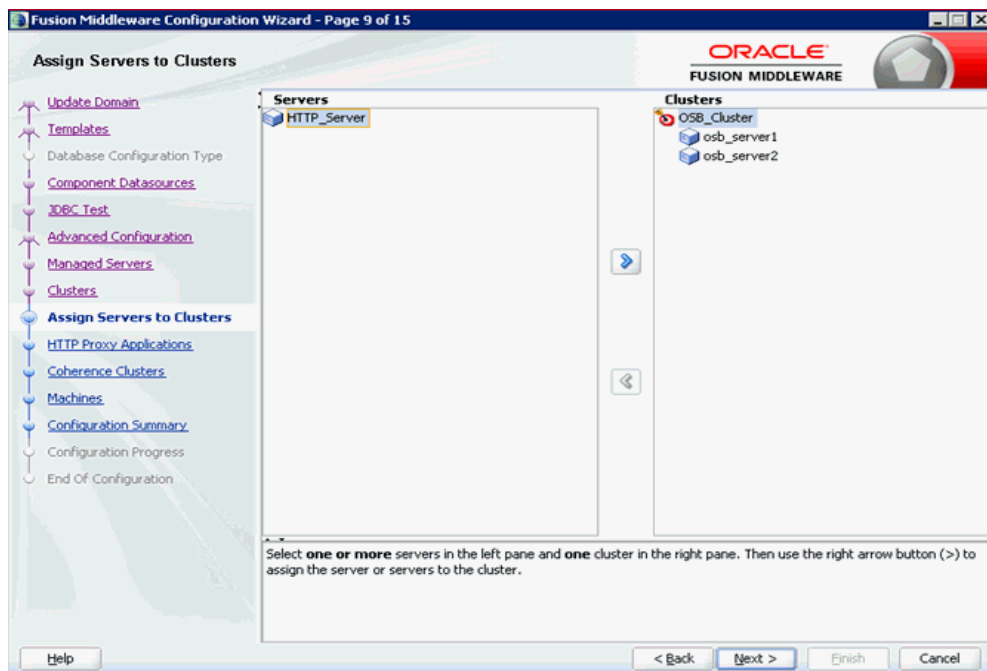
Fusion Middleware Configuration Wizard - Page 9 of 15

Assign Servers to Clusters

ORACLE
FUSION MIDDLEWARE

Update Domain
Templates
Database Configuration Type
Component Datasources
JDBC Test
Advanced Configuration
Managed Servers
Clusters
Assign Servers to Clusters
HTTP Proxy Applications
Coherence Clusters
Machines
Configuration Summary
Configuration Progress
End Of Configuration

Servers
HTTP_Server

Clusters
OSB_Cluster
osb_server1
osb_server2

Select **one or more** servers in the left pane and **one** cluster in the right pane. Then use the right arrow button (>) to assign the server or servers to the cluster.

Help
< Back
Next >
Finish
Cancel